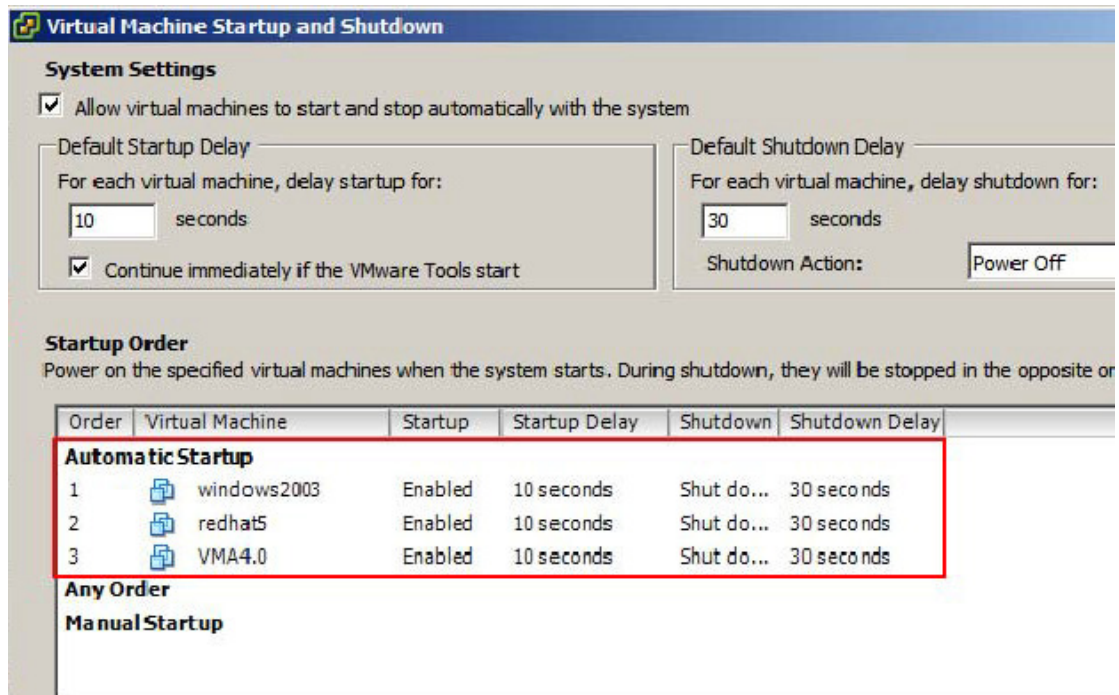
Virtual Machine Startup and Shutdown

System Settings

☑ Allow virtual machines to start and stop automatically with the system

Default Startup Delay
For each virtual machine, delay startup for:
10 seconds
☑ Continue immediately if the VMware Tools start

Default Shutdown Delay
For each virtual machine, delay shutdown for:
30 seconds
Shutdown Action: Power Off

Startup Order
Power on the specified virtual machines when the system starts. During shutdown, they will be stopped in the opposite or

| Order | Virtual Machine | Startup | Startup Delay | Shutdown | Shutdown Delay |
|---|---|---|---|---|---|
| Automatic Startup | | | | | |
| 1 | windows2003 | Enabled | 10 seconds | Shut do... | 30 seconds |
| 2 | redhat5 | Enabled | 10 seconds | Shut do... | 30 seconds |
| 3 | VMA4.0 | Enabled | 10 seconds | Shut do... | 30 seconds |
| Any Order | | | | | |
| Manual Startup | | | | | |